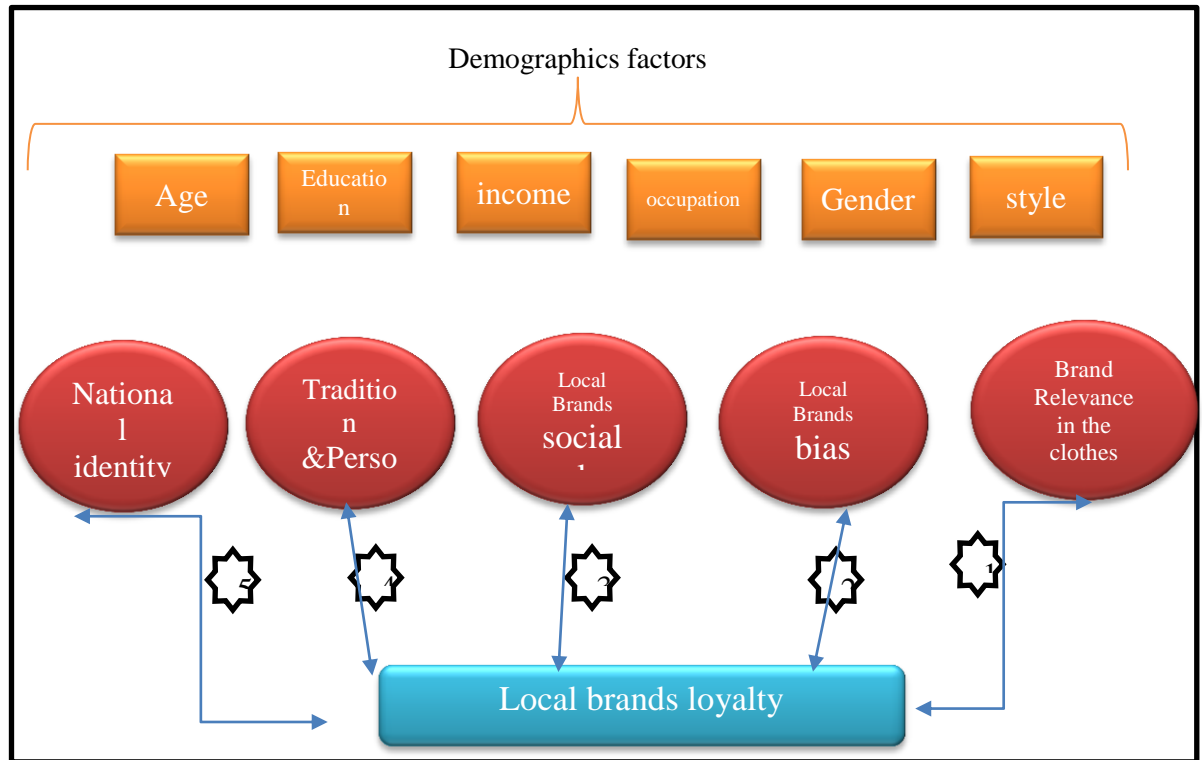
Demographics factors

Age

Education

income

occupation

Gender

style

National identity

Tradition &Perso

Local Brands social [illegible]

Local Brands bias

Brand Relevance in the clothes

5

4

3

2

1

Local brands loyalty